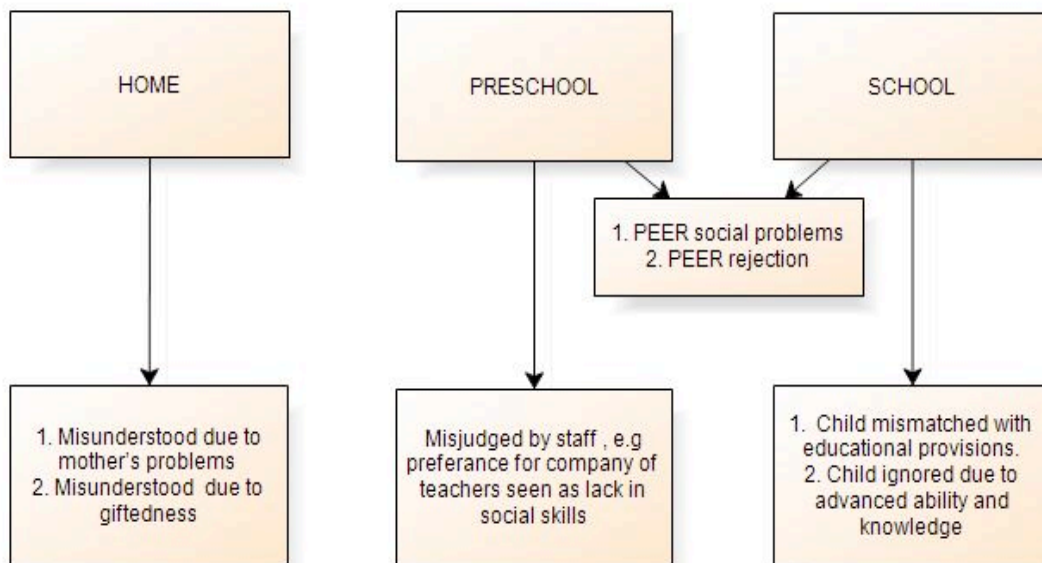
HOME

PRESCHOOL

SCHOOL

1. PEER social problems
2. PEER rejection

1. Misunderstood due to mother's problems
2. Misunderstood due to giftedness

Misjudged by staff , e.g preferance for company of teachers seen as lack in social skills

1. Child mismatched with educational provisions.
2. Child ignored due to advanced ability and knowledge